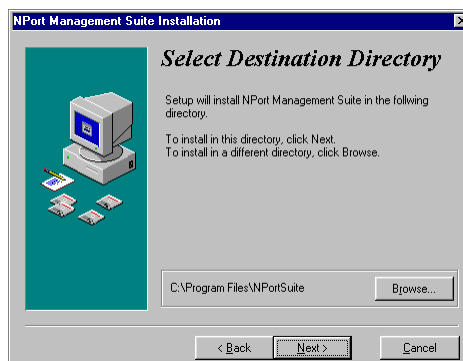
NPort Management Suite Installation

Select Destination Directory

Setup will install NPort Management Suite in the follwing directory.

To install in this directory, click Next.
To install in a different directory, click Browse.

C:\Program Files\NPortSuite

Browse...

< Back

Next >

Cancel